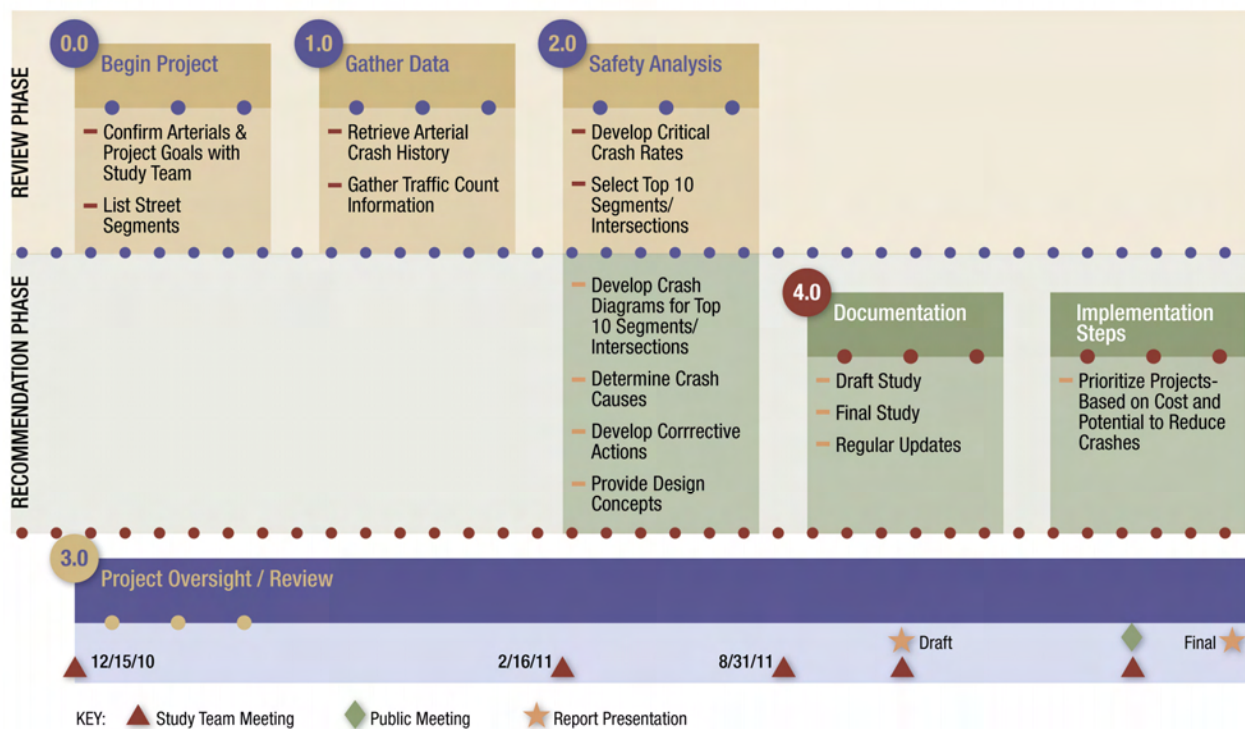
REVIEW PHASE

0.0 Begin Project
- Confirm Arterials & Project Goals with Study Team
- List Street Segments

1.0 Gather Data
- Retrieve Arterial Crash History
- Gather Traffic Count Information

2.0 Safety Analysis
- Develop Critical Crash Rates
- Select Top 10 Segments/ Intersections

RECOMMENDATION PHASE

- Develop Crash Diagrams for Top 10 Segments/ Intersections
- Determine Crash Causes
- Develop Corrrective Actions
- Provide Design Concepts

4.0 Documentation
- Draft Study
- Final Study
- Regular Updates

Implementation Steps
- Prioritize Projects- Based on Cost and Potential to Reduce Crashes

3.0 Project Oversight / Review

12/15/10
2/16/11
8/31/11
Draft
Final

KEY: Study Team Meeting Public Meeting Report Presentation